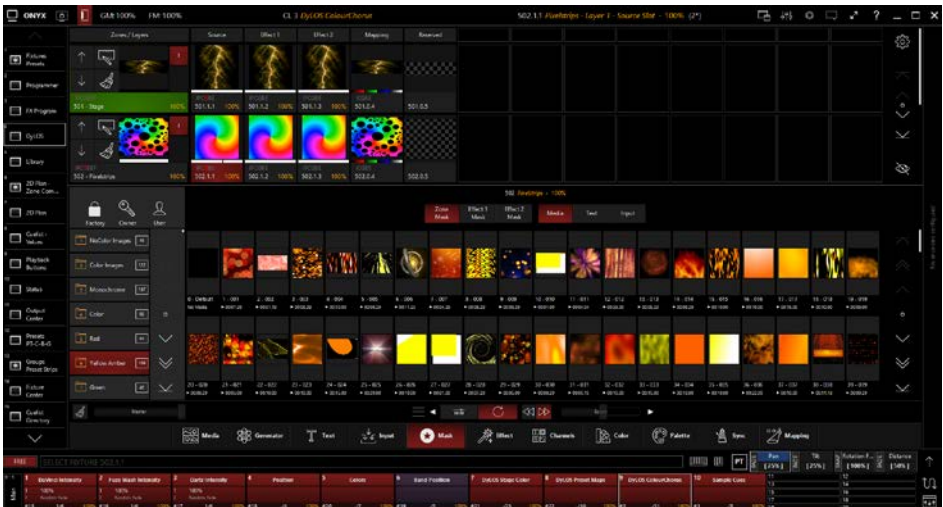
ONYX GM:100% FM:100%

CL 3 DyLOS ColourChorus

502.1.1 Flashstrips - Layer 1 - Source Slot - 100% (2*)

Zones / Layers Source Effect 1 Effect 2 Mapping Reserved

Fixtures Presets

Programmer

FX Program

DyLOS

Library

2D Plan Zone Com...

2D Plan

Cuelist Values

Playback Buttons

Status

Output Center

Presets PT-C-B-G

Groups Preset Strips

Fixture Center

Cuelist Directory

501 - Stage 100% 501.1.1 100% 501.1.2 100% 501.1.3 100% 501.0.4 501.0.5

502 - Flashstrips 100% 502.1.1 100% 502.1.2 100% 502.1.3 100% 502.0.4 502.0.5

502 Flashstrips - 100%

Factory Owner User

Zone Mask Effect 1 Mask Effect 2 Mask Media Text Input

NoColor Images

Color Images

Monochrome

Color

Red

Yellow Amber

Green

0 - Default 1 - 001 2 - 002 3 - 003 4 - 004 5 - 005 6 - 006 7 - 007 8 - 008 9 - 009 10 - 010 11 - 011 12 - 012 13 - 013 14 - 014 15 - 015 16 - 016 17 - 017 18 - 018 19 - 019

20 - 020 21 - 021 22 - 022 23 - 023 24 - 024 25 - 025 26 - 026 27 - 027 28 - 028 29 - 029 30 - 030 31 - 031 32 - 032 33 - 033 34 - 034 35 - 035 36 - 036 37 - 037 38 - 038 39 - 039

Name

Media Generator Text Input Mask Effect Channels Color Palette Sync Mapping

SELECT FIXTURE 502.1.1

Pan Tilt Rotation Distance

1 DyVirtd Intensity 2 Fuzz Mask Intensity 3 Darts Intensity 4 Position 5 Colour 6 Band Position 7 DyLOS Stage Color 8 DyLOS Preset Maps 9 DyLOS ColourChorus 10 Sample Cues